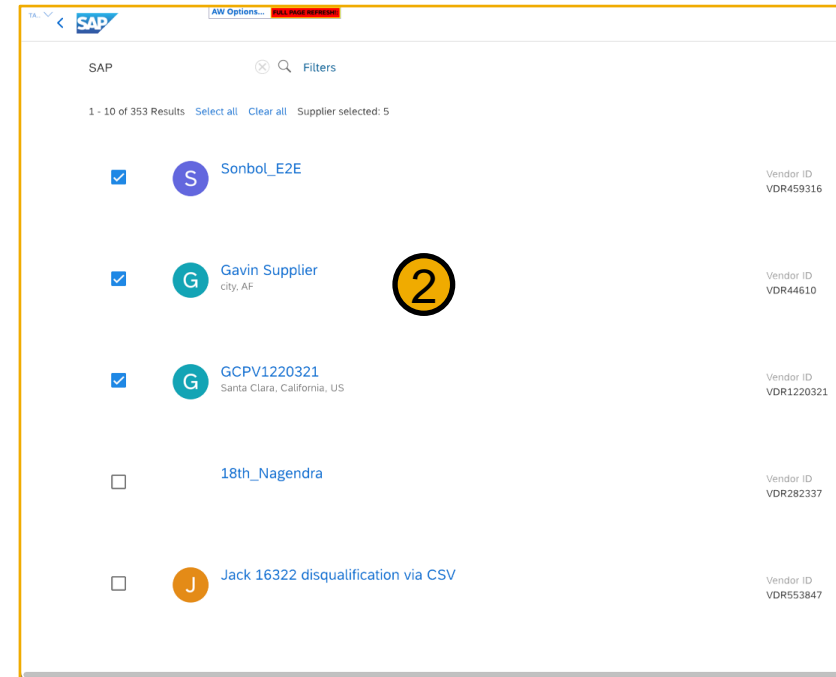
TA... SAP AW Options... FULL PAGE REFRESH

SAP Filters

1 - 10 of 353 Results Select all Clear all Supplier selected: 5

S Sonbol_E2E Vendor ID VDR459316

G Gavin Supplier city, AF 2 Vendor ID VDR44610

G GCPV1220321 Santa Clara, California, US Vendor ID VDR1220321

18th_Nagendra Vendor ID VDR282337

J Jack 16322 disqualification via CSV Vendor ID VDR553847